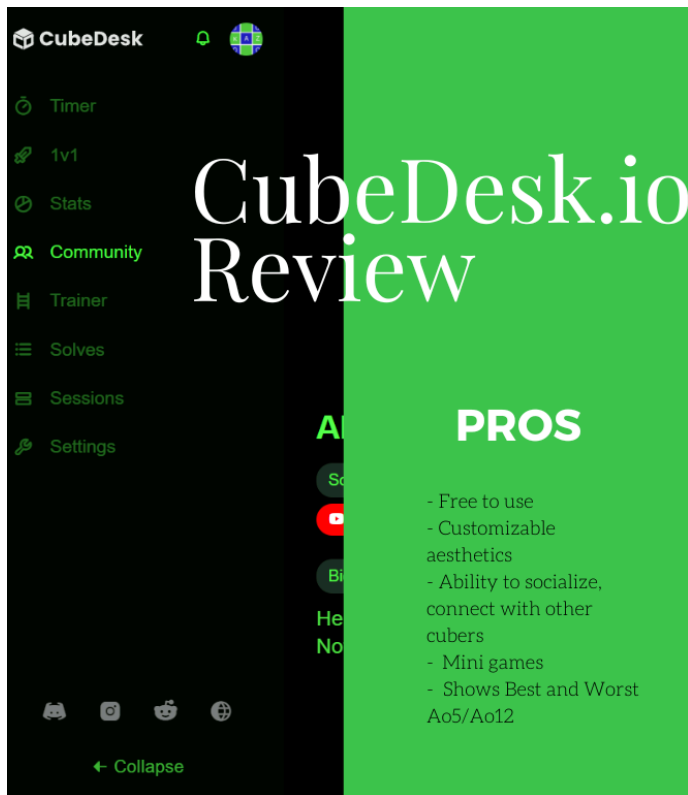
CubeDesk

Timer
1v1
Stats
Community
Trainer
Solves
Sessions
Settings

← Collapse

CubeDesk.io Review

Al
So
Bi
He
No

PROS

- Free to use
- Customizable aesthetics
- Ability to socialize, connect with other cubers
- Mini games
- Shows Best and Worst Ao5/Ao12